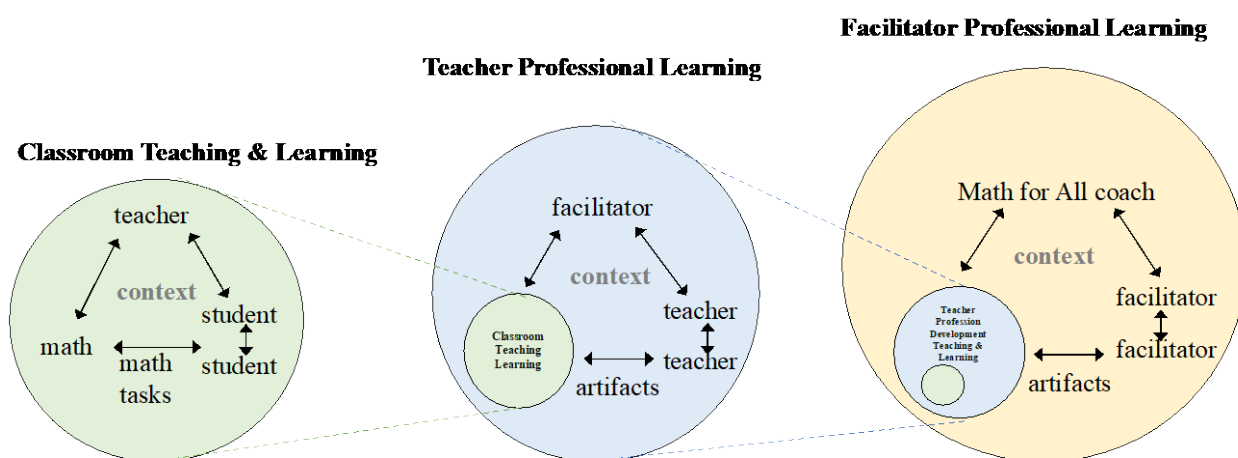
Facilitator Professional Learning

Teacher Professional Learning

Classroom Teaching & Learning

teacher
context
math
student
student
math tasks

facilitator
context
Classroom Teaching Learning
teacher
teacher
artifacts

Math for All coach
context
Teacher Profession Development Teaching & Learning
facilitator
facilitator
artifacts